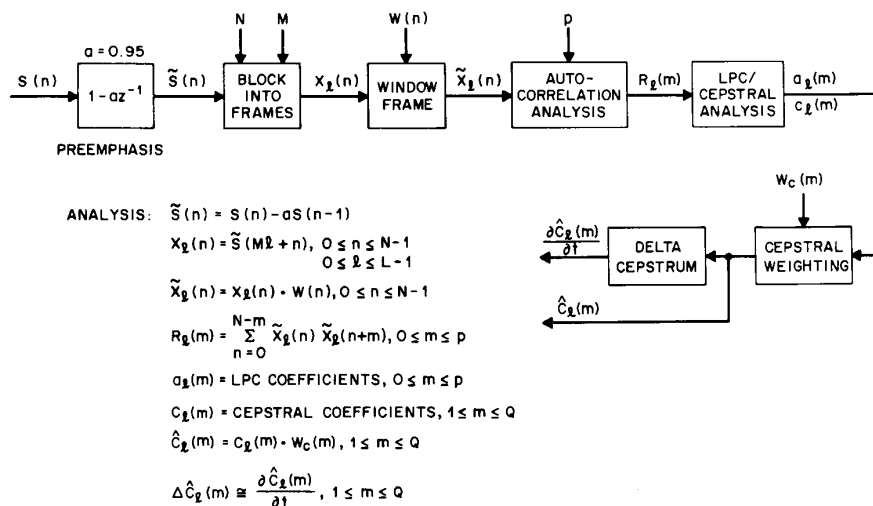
$a = 0.95$

$S(n)$

$1 - az^{-1}$

$\tilde{S}(n)$

N

M

BLOCK INTO FRAMES

$X_\ell(n)$

$W(n)$

WINDOW FRAME

$\tilde{X}_\ell(n)$

p

AUTO-CORRELATION ANALYSIS

$R_\ell(m)$

LPC/ CEPSTRAL ANALYSIS

$a_\ell(m)$

$c_\ell(m)$

PREEMPHASIS

$W_c(m)$

$\frac{\partial \hat{c}_\ell(m)}{\partial t}$

DELTA CEPSTRUM

CEPSTRAL WEIGHTING

$\hat{c}_\ell(m)$

ANALYSIS: $\tilde{S}(n) = S(n) - aS(n-1)$

$X_\ell(n) = \tilde{S}(M\ell + n), \; 0 \le n \le N-1$
$0 \le \ell \le L-1$

$\tilde{X}_\ell(n) = X_\ell(n) \cdot W(n), 0 \le n \le N-1$

$R_\ell(m) = \sum_{n=0}^{N-m} \tilde{X}_\ell(n)\, \tilde{X}_\ell(n+m), 0 \le m \le p$

$a_\ell(m)$ = LPC COEFFICIENTS, $0 \le m \le p$

$C_\ell(m)$ = CEPSTRAL COEFFICIENTS, $1 \le m \le Q$

$\hat{C}_\ell(m) = C_\ell(m) \cdot W_c(m), \; 1 \le m \le Q$

$\Delta \hat{C}_\ell(m) \cong \frac{\partial \hat{C}_\ell(m)}{\partial t}, \; 1 \le m \le Q$